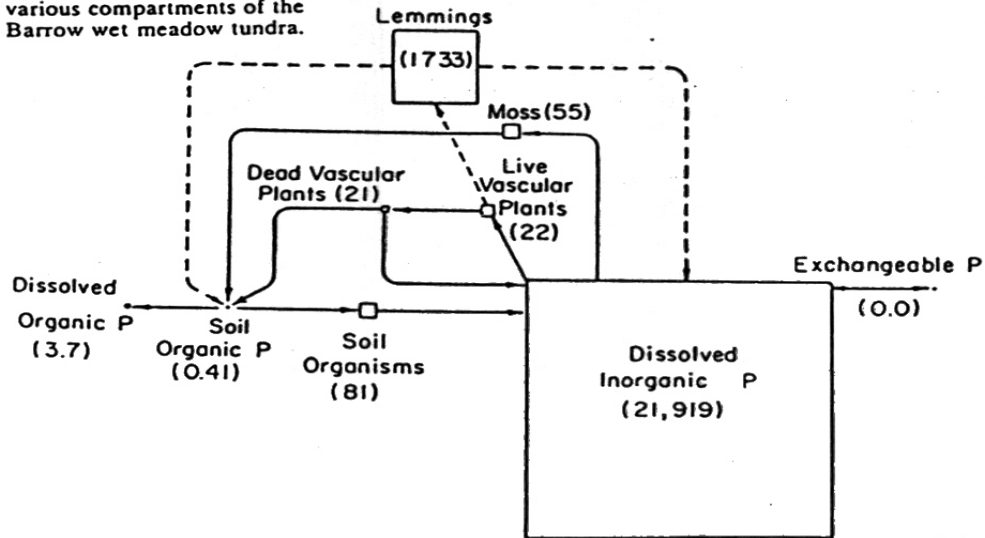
various compartments of the Barrow wet meadow tundra.

Lemmings
(1733)

Moss (55)

Dead Vascular Plants (21)

Live Vascular Plants (22)

Dissolved Organic P (3.7)

Soil Organic P (0.41)

Soil Organisms (81)

Exchangeable P (0.0)

Dissolved Inorganic P (21,919)